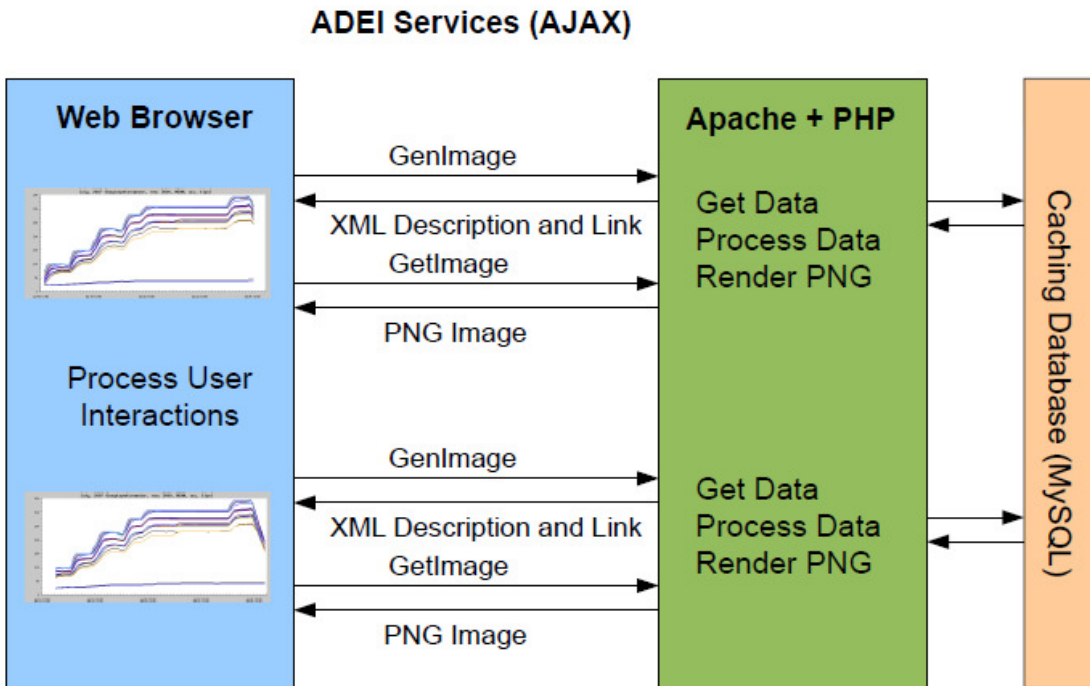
ADEI Services (AJAX)

Web Browser

Process User Interactions

GenImage

XML Description and Link

GetImage

PNG Image

GenImage

XML Description and Link

GetImage

PNG Image

Apache + PHP

Get Data
Process Data
Render PNG

Get Data
Process Data
Render PNG

Caching Database (MySQL)